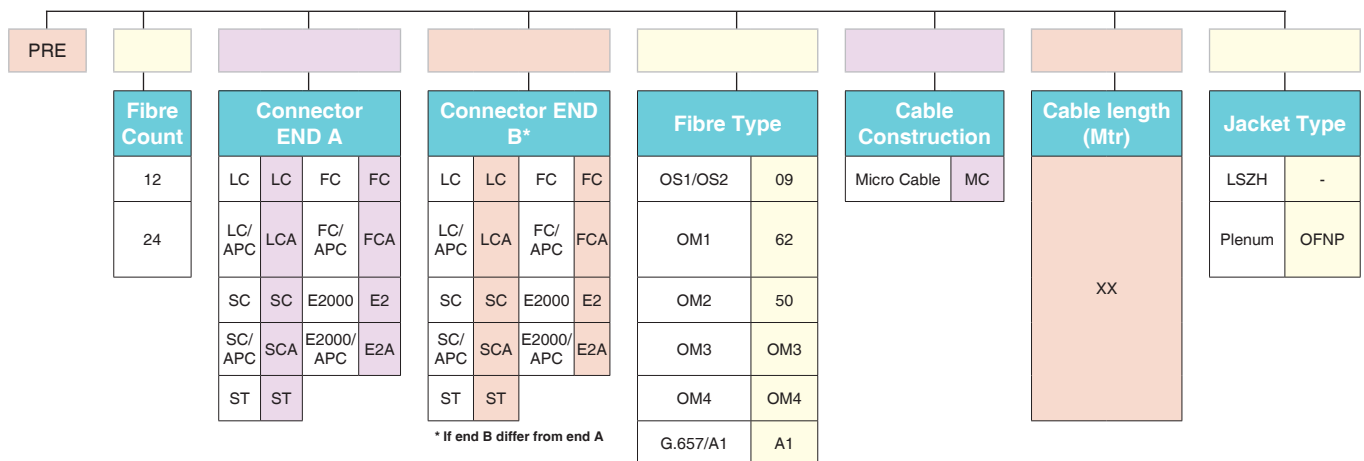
PRE

| Fibre Count |
|---|
| 12 |
| 24 |

| Connector END A | | | |
|---|---|---|---|
| LC | LC | FC | FC |
| LC/APC | LCA | FC/APC | FCA |
| SC | SC | E2000 | E2 |
| SC/APC | SCA | E2000/APC | E2A |
| ST | ST | | |

| Connector END B* | | | |
|---|---|---|---|
| LC | LC | FC | FC |
| LC/APC | LCA | FC/APC | FCA |
| SC | SC | E2000 | E2 |
| SC/APC | SCA | E2000/APC | E2A |
| ST | ST | | |

* If end B differ from end A

| Fibre Type | |
|---|---|
| OS1/OS2 | 09 |
| OM1 | 62 |
| OM2 | 50 |
| OM3 | OM3 |
| OM4 | OM4 |
| G.657/A1 | A1 |

| Cable Construction | |
|---|---|
| Micro Cable | MC |

| Cable length (Mtr) |
|---|
| XX |

| Jacket Type | |
|---|---|
| LSZH | - |
| Plenum | OFNP |